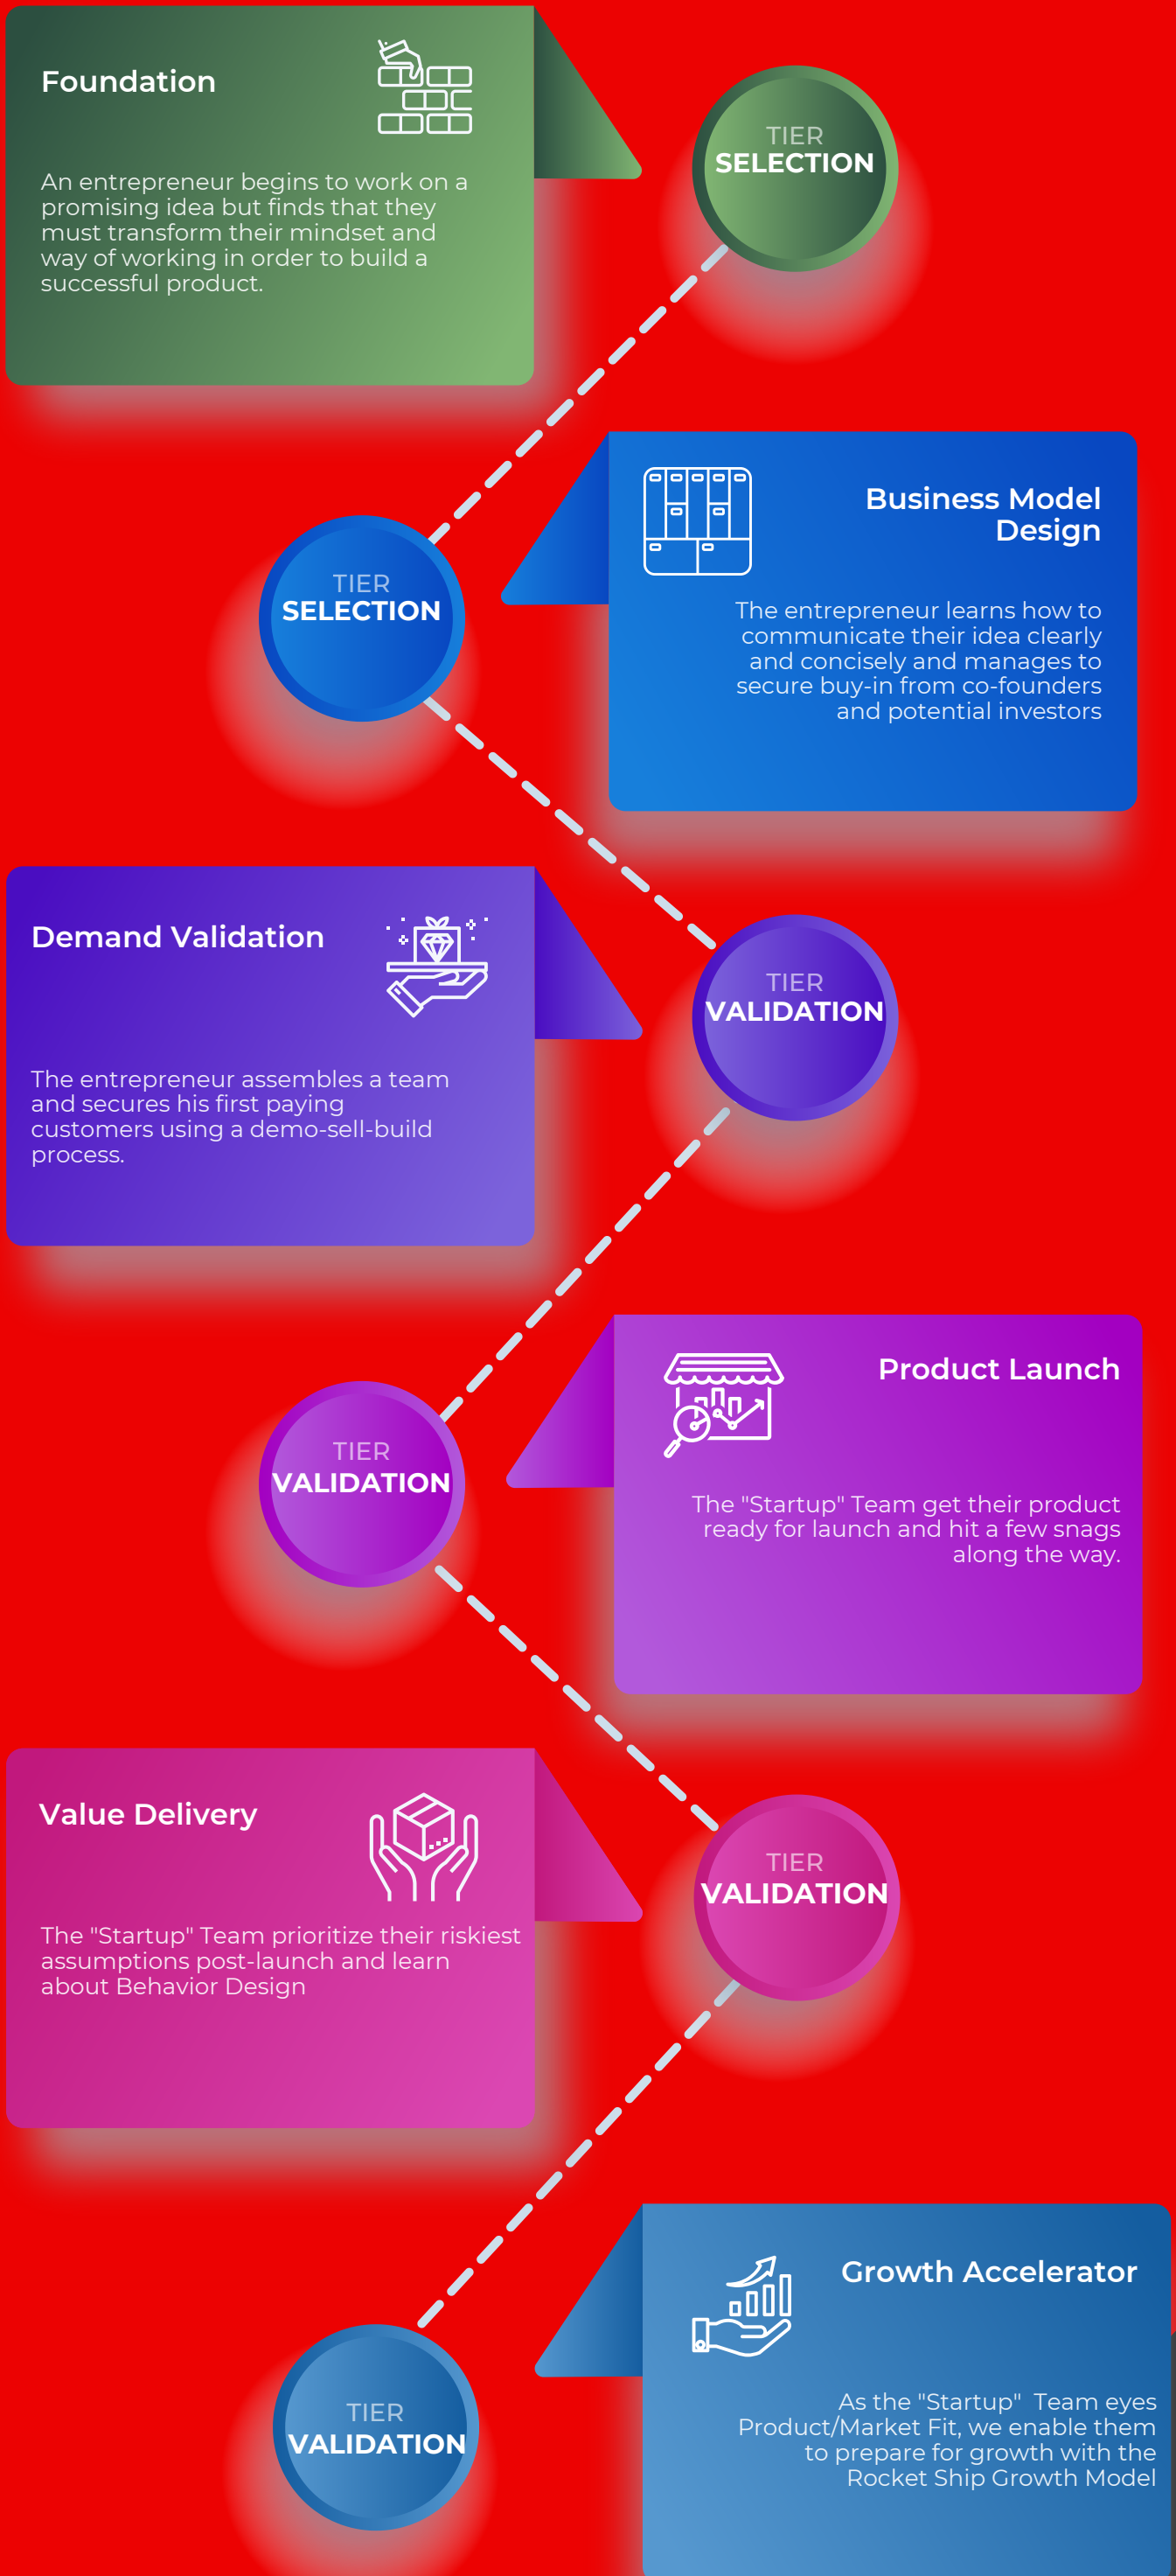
Foundation

An entrepreneur begins to work on a promising idea but finds that they must transform their mindset and way of working in order to build a successful product.

TIER
SELECTION

Business Model Design

The entrepreneur learns how to communicate their idea clearly and concisely and manages to secure buy-in from co-founders and potential investors

TIER
SELECTION

Demand Validation

The entrepreneur assembles a team and secures his first paying customers using a demo-sell-build process.

TIER
VALIDATION

Product Launch

The "Startup" Team get their product ready for launch and hit a few snags along the way.

TIER
VALIDATION

Value Delivery

The "Startup" Team prioritize their riskiest assumptions post-launch and learn about Behavior Design

TIER
VALIDATION

Growth Accelerator

As the "Startup" Team eyes Product/Market Fit, we enable them to prepare for growth with the Rocket Ship Growth Model

TIER
VALIDATION